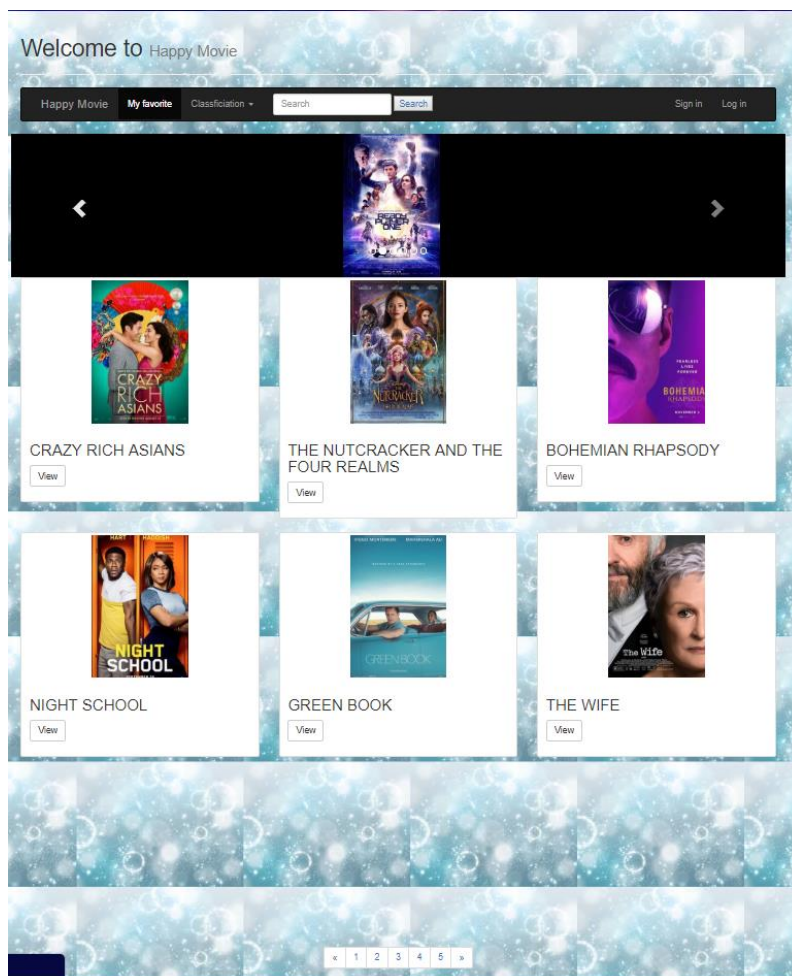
Welcome to Happy Movie

Happy Movie My favorite Classficiation Search Search Sign in Log in

READY PLAYER ONE

CRAZY RICH ASIANS

CRAZY RICH ASIANS
View

THE NUTCRACKER AND THE FOUR REALMS
View

BOHEMIAN RHAPSODY

BOHEMIAN RHAPSODY
View

HART HADDISH
NIGHT SCHOOL

NIGHT SCHOOL
View

GREEN BOOK

GREEN BOOK
View

The Wife

THE WIFE
View

« 1 2 3 4 5 »